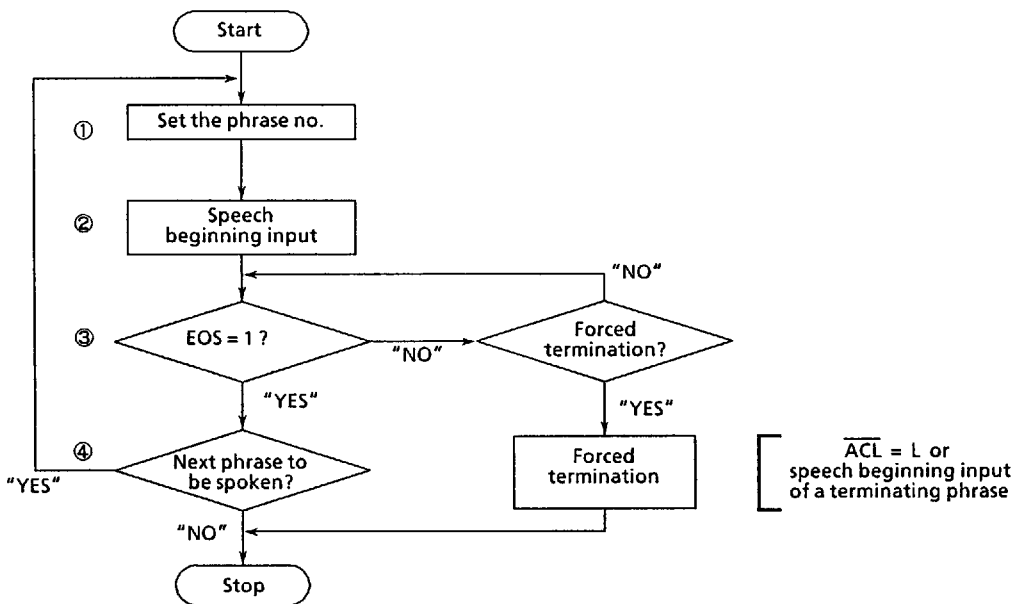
Start

①

Set the phrase no.

②

Speech beginning input

"NO"

③

EOS = 1 ?

"NO"

Forced termination?

"YES"

"YES"

④

Next phrase to be spoken?

"YES"

Forced termination

$\overline{ACL}$ = L or speech beginning input of a terminating phrase

"NO"

Stop